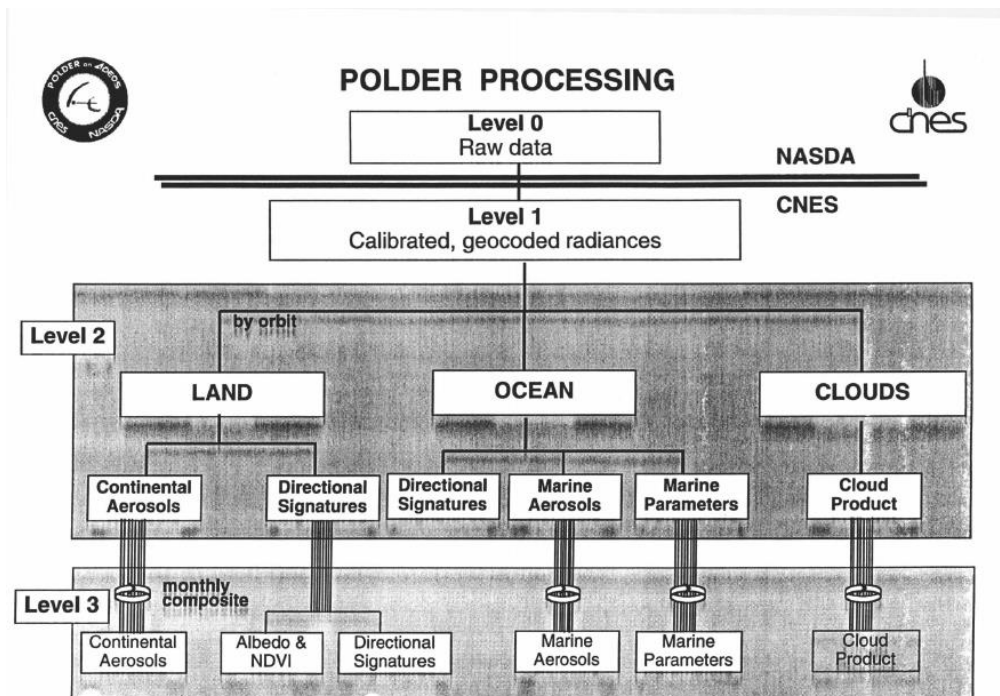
POLDER on ADEOS
CNES NASDA

POLDER PROCESSING

cnes

Level 0
Raw data

NASDA

CNES

Level 1
Calibrated, geocoded radiances

Level 2

by orbit

LAND

OCEAN

CLOUDS

Continental Aerosols

Directional Signatures

Directional Signatures

Marine Aerosols

Marine Parameters

Cloud Product

Level 3

monthly composite

Continental Aerosols

Albedo & NDVI

Directional Signatures

Marine Aerosols

Marine Parameters

Cloud Product